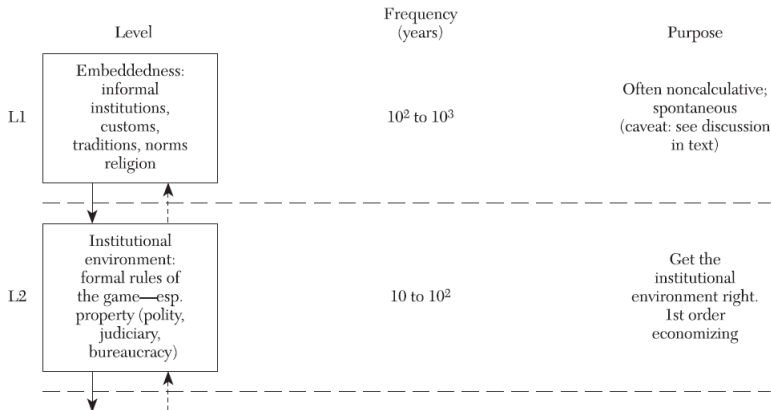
Level

Frequency (years)

Purpose

L1

Embeddedness: informal institutions, customs, traditions, norms religion

$10^2$ to $10^3$

Often noncalculative; spontaneous (caveat: see discussion in text)

L2

Institutional environment: formal rules of the game—esp. property (polity, judiciary, bureaucracy)

10 to $10^2$

Get the institutional environment right. 1st order economizing